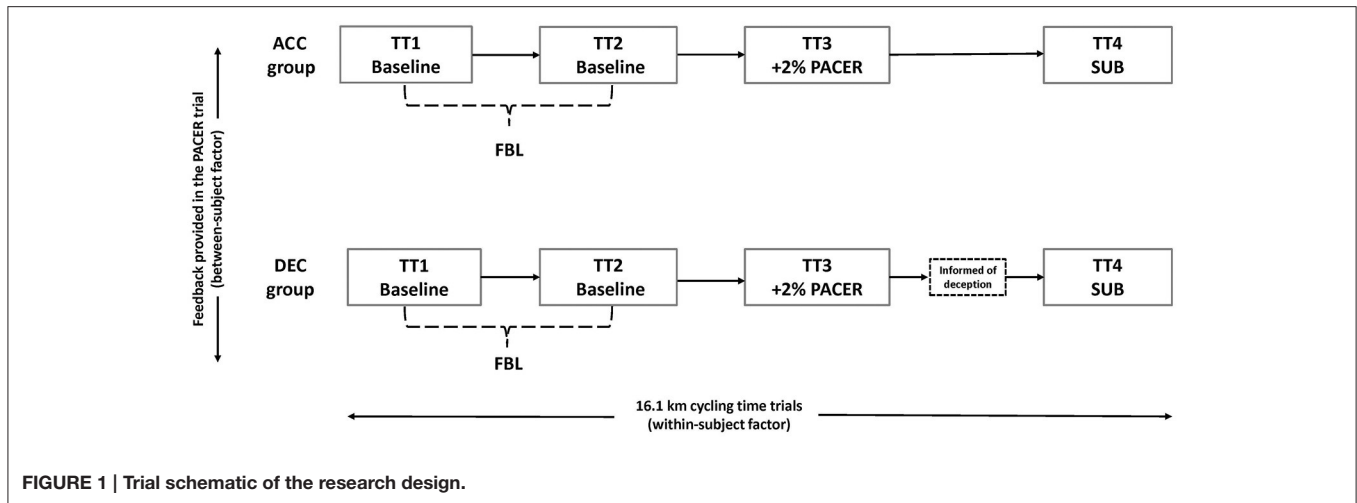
Feedback provided in the PACER trial (between-subject factor)

ACC group

TT1 Baseline

TT2 Baseline

TT3 +2% PACER

TT4 SUB

FBL

DEC group

TT1 Baseline

TT2 Baseline

TT3 +2% PACER

Informed of deception

TT4 SUB

FBL

16.1 km cycling time trials (within-subject factor)

FIGURE 1 | Trial schematic of the research design.